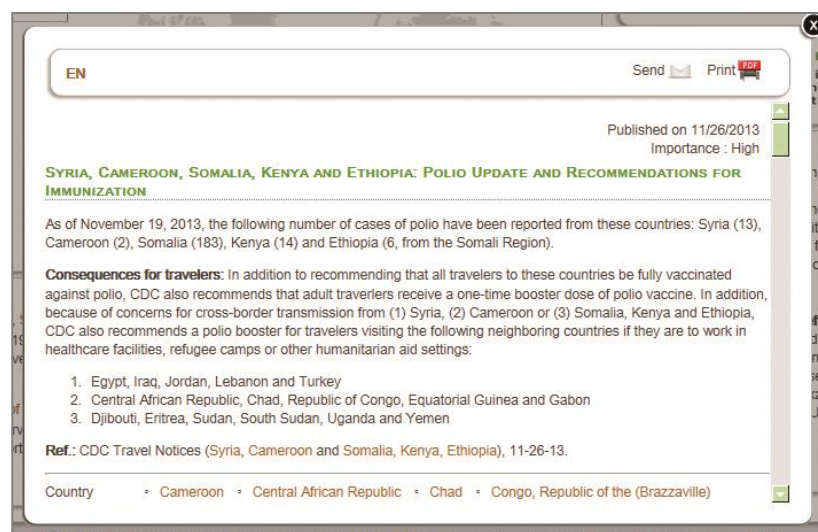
EN

Send Print

Published on 11/26/2013
Importance : High

Syria, Cameroon, Somalia, Kenya and Ethiopia: Polio Update and Recommendations for Immunization

As of November 19, 2013, the following number of cases of polio have been reported from these countries: Syria (13), Cameroon (2), Somalia (183), Kenya (14) and Ethiopia (6, from the Somali Region).

Consequences for travelers: In addition to recommending that all travelers to these countries be fully vaccinated against polio, CDC also recommends that adult traverlers receive a one-time booster dose of polio vaccine. In addition, because of concerns for cross-border transmission from (1) Syria, (2) Cameroon or (3) Somalia, Kenya and Ethiopia, CDC also recommends a polio booster for travelers visiting the following neighboring countries if they are to work in healthcare facilities, refugee camps or other humanitarian aid settings:

1. Egypt, Iraq, Jordan, Lebanon and Turkey
2. Central African Republic, Chad, Republic of Congo, Equatorial Guinea and Gabon
3. Djibouti, Eritrea, Sudan, South Sudan, Uganda and Yemen

Ref.: CDC Travel Notices (Syria, Cameroon and Somalia, Kenya, Ethiopia), 11-26-13.

Country • Cameroon • Central African Republic • Chad • Congo, Republic of the (Brazzaville)